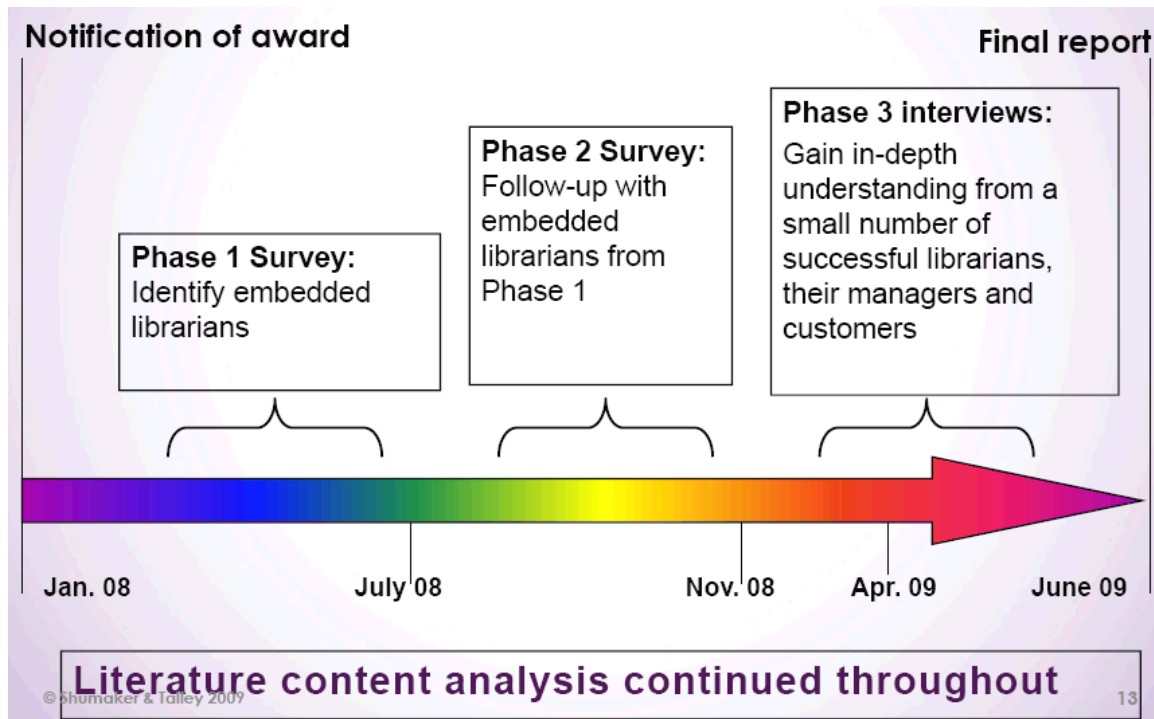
Notification of award

Final report

Phase 1 Survey:
Identify embedded librarians

Phase 2 Survey:
Follow-up with embedded librarians from Phase 1

Phase 3 interviews:
Gain in-depth understanding from a small number of successful librarians, their managers and customers

Jan. 08

July 08

Nov. 08

Apr. 09

June 09

Literature content analysis continued throughout

© Shumaker & Talley 2009

13